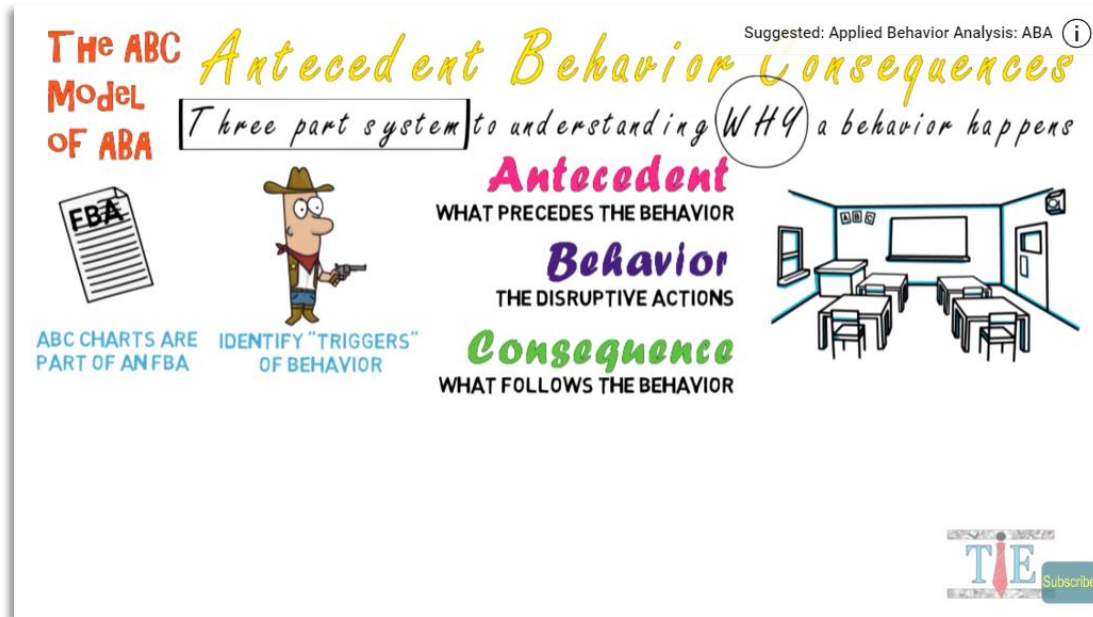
The ABC Model of ABA

Antecedent Behavior Consequences

Suggested: Applied Behavior Analysis: ABA

Three part system to understanding WHY a behavior happens

FBA

ABC CHARTS ARE PART OF AN FBA

IDENTIFY "TRIGGERS" OF BEHAVIOR

Antecedent
WHAT PRECEDES THE BEHAVIOR

Behavior
THE DISRUPTIVE ACTIONS

Consequence
WHAT FOLLOWS THE BEHAVIOR

ABC

TIE

Subscribe